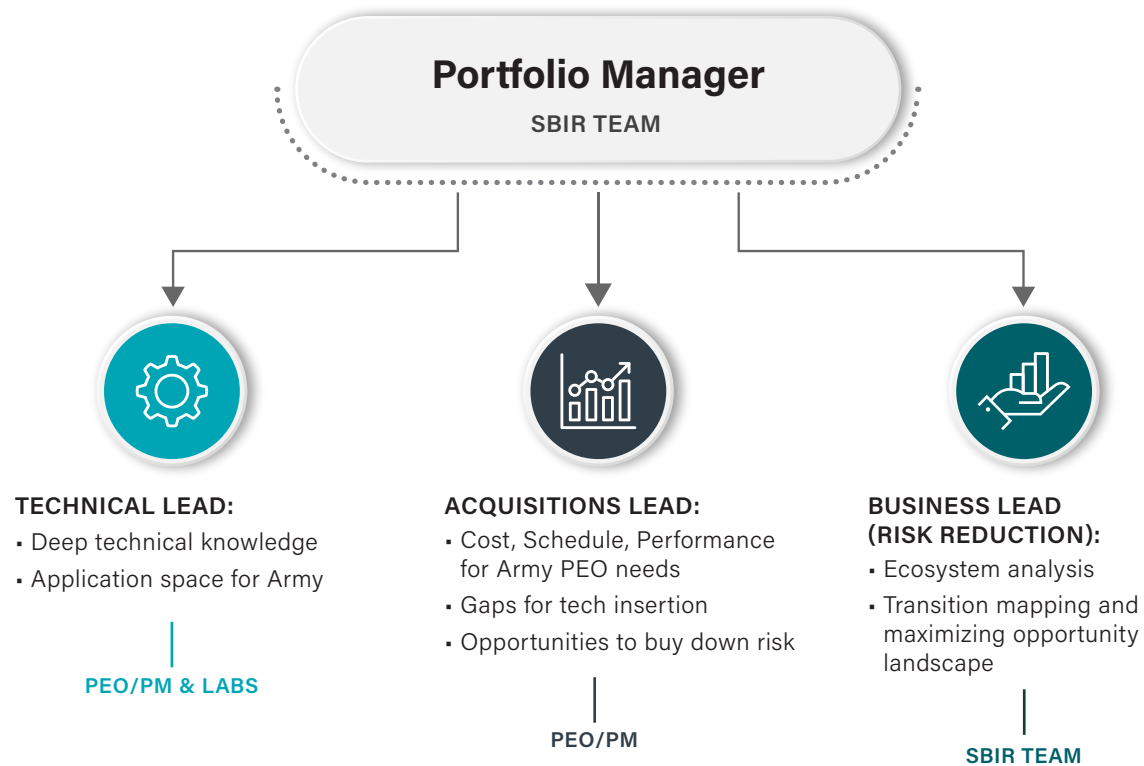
Portfolio Manager
SBIR TEAM

TECHNICAL LEAD:
▪ Deep technical knowledge
▪ Application space for Army

PEO/PM & LABS

ACQUISITIONS LEAD:
▪ Cost, Schedule, Performance for Army PEO needs
▪ Gaps for tech insertion
▪ Opportunities to buy down risk

PEO/PM

BUSINESS LEAD (RISK REDUCTION):
▪ Ecosystem analysis
▪ Transition mapping and maximizing opportunity landscape

SBIR TEAM